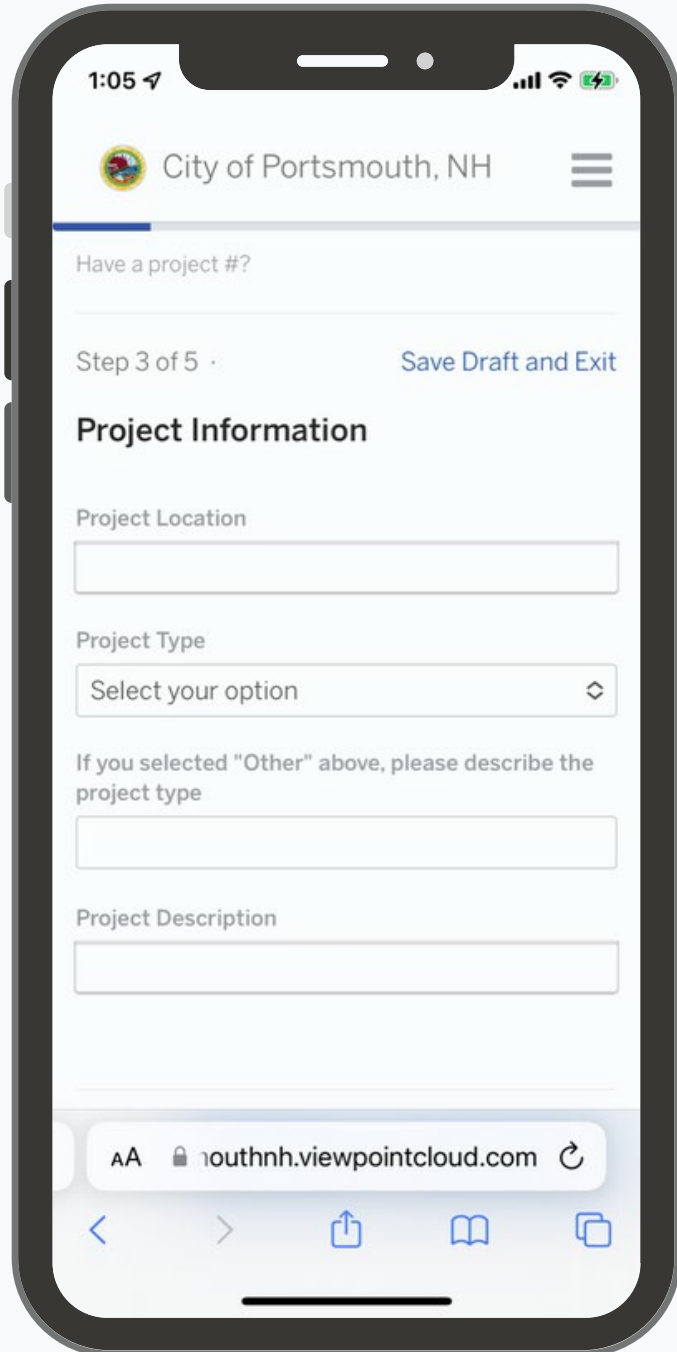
1:05

City of Portsmouth, NH

Have a project #?

Step 3 of 5 ·

Save Draft and Exit

Project Information

Project Location

Project Type

Select your option

If you selected "Other" above, please describe the project type

Project Description

AA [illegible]outhnh.viewpointcloud.com